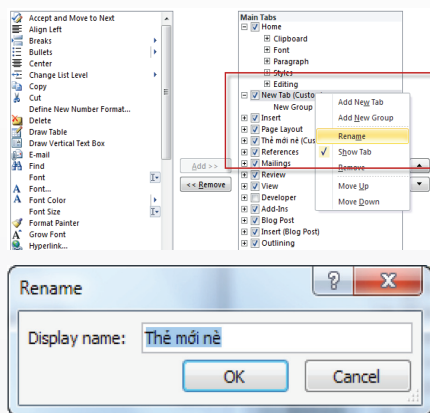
Accept and Move to Next
Align Left
Breaks
Bullets
Center
Change List Level
Copy
Cut
Define New Number Format...
Delete
Draw Table
Draw Vertical Text Box
E-mail
Find
Font
Font...
Font Color
Font Size
Format Painter
Grow Font
Hyperlink...

Add >>
<< Remove

Main Tabs
Home
Clipboard
Font
Paragraph
Styles
Editing
New Tab (Custom)
New Group
Insert
Page Layout
Thẻ mới nè (Cus
References
Mailings
Review
View
Developer
Add-Ins
Blog Post
Insert (Blog Post)
Outlining

Add New Tab
Add New Group
Rename
Show Tab
Remove
Move Up
Move Down

Rename
?
X
Display name: Thẻ mới nè
OK
Cancel